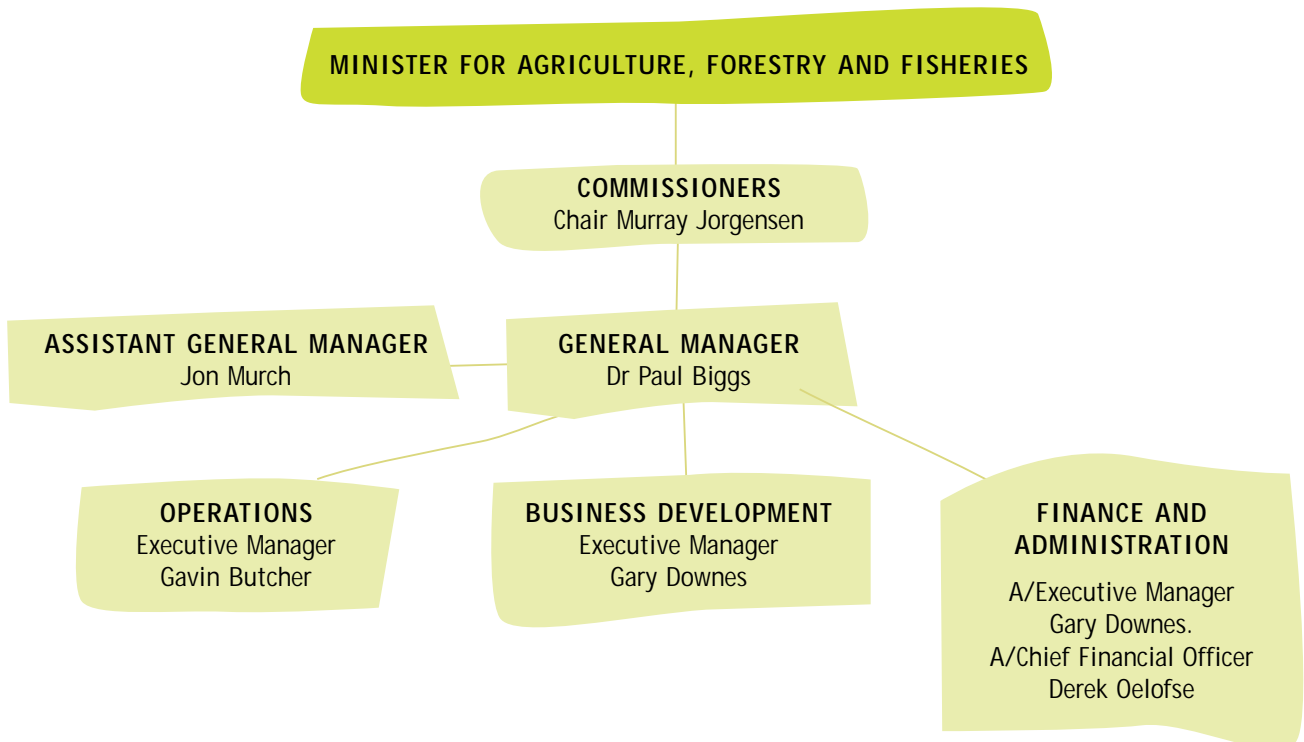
MINISTER FOR AGRICULTURE, FORESTRY AND FISHERIES

COMMISSIONERS
Chair Murray Jorgensen

ASSISTANT GENERAL MANAGER
Jon Murch

GENERAL MANAGER
Dr Paul Biggs

OPERATIONS
Executive Manager
Gavin Butcher

BUSINESS DEVELOPMENT
Executive Manager
Gary Downes

FINANCE AND ADMINISTRATION
A/Executive Manager
Gary Downes.
A/Chief Financial Officer
Derek Oelofse